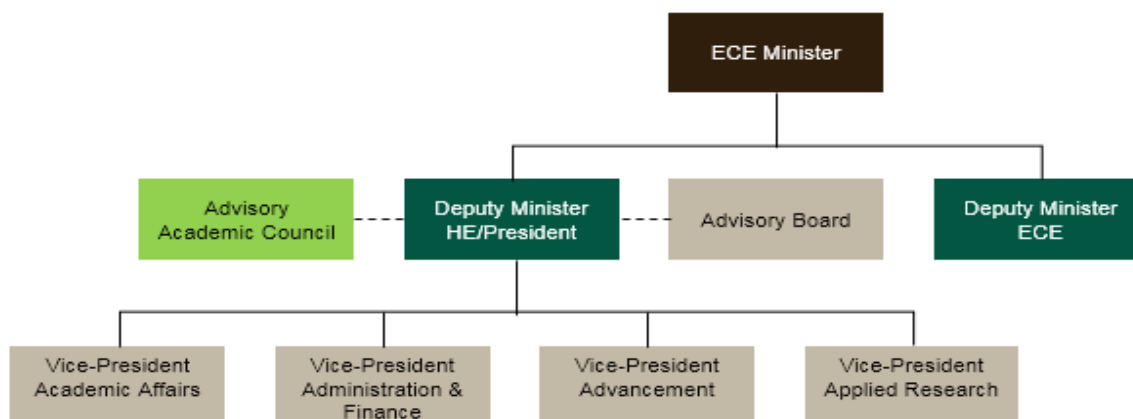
ECE Minister

Advisory Academic Council

Deputy Minister HE/President

Advisory Board

Deputy Minister ECE

Vice-President Academic Affairs

Vice-President Administration & Finance

Vice-President Advancement

Vice-President Applied Research